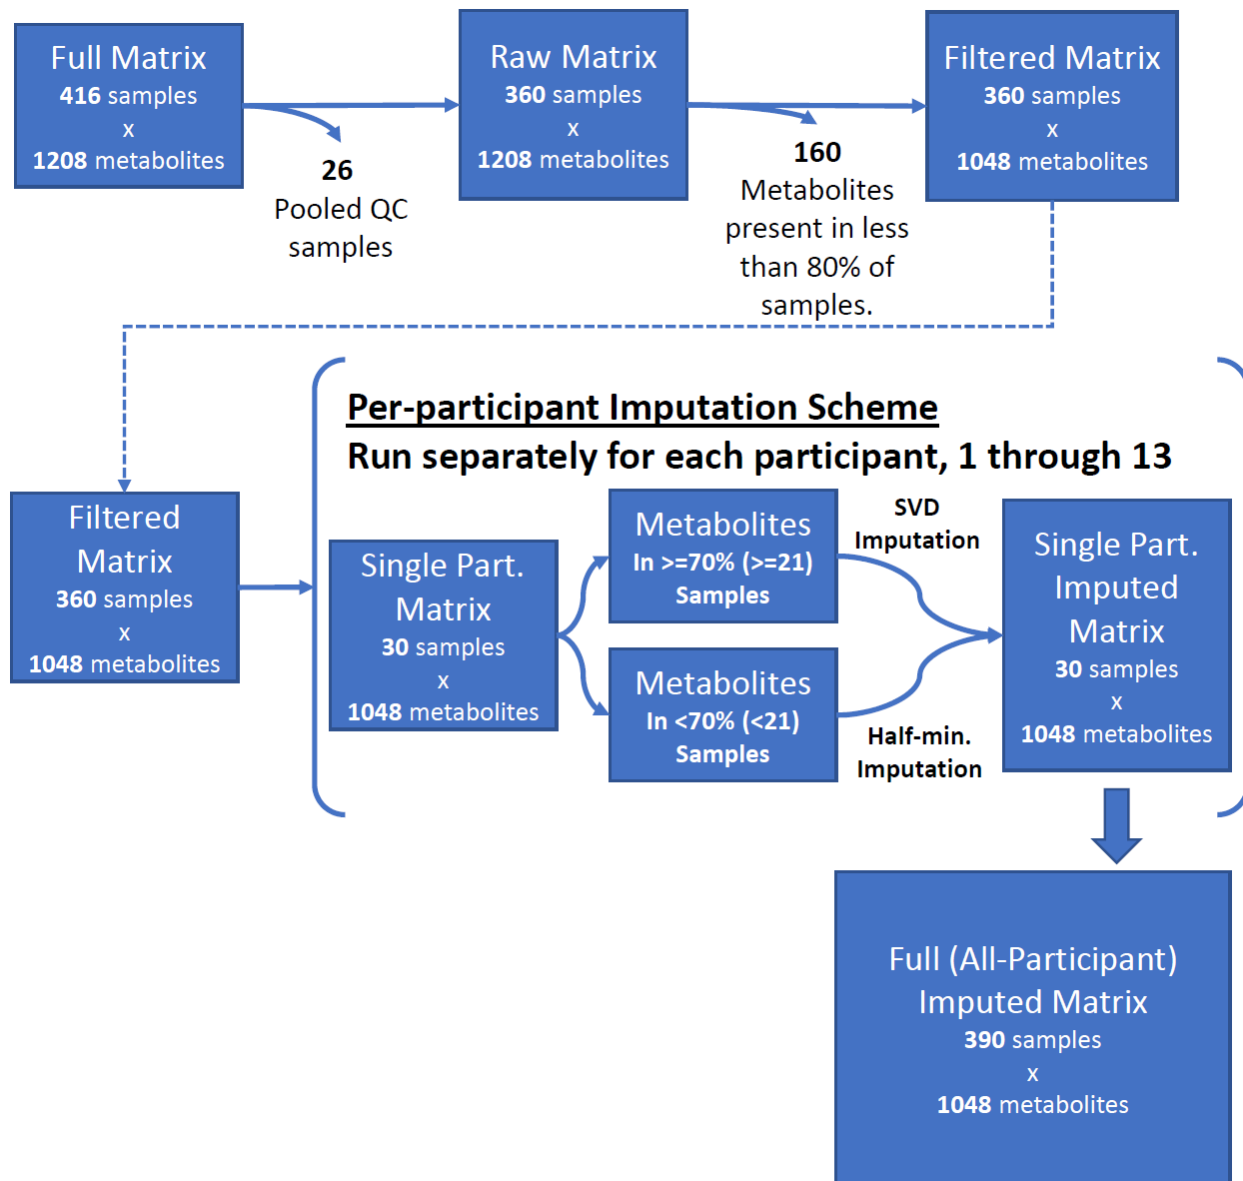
Full Matrix
416 samples
x
1208 metabolites

26
Pooled QC samples

Raw Matrix
360 samples
x
1208 metabolites

160
Metabolites present in less than 80% of samples.

Filtered Matrix
360 samples
x
1048 metabolites

Filtered Matrix
360 samples
x
1048 metabolites

Per-participant Imputation Scheme
Run separately for each participant, 1 through 13

Single Part. Matrix
30 samples
x
1048 metabolites

Metabolites
In >=70% (>=21) Samples

Metabolites
In <70% (<21) Samples

SVD Imputation

Half-min. Imputation

Single Part. Imputed Matrix
30 samples
x
1048 metabolites

Full (All-Participant) Imputed Matrix
390 samples
x
1048 metabolites